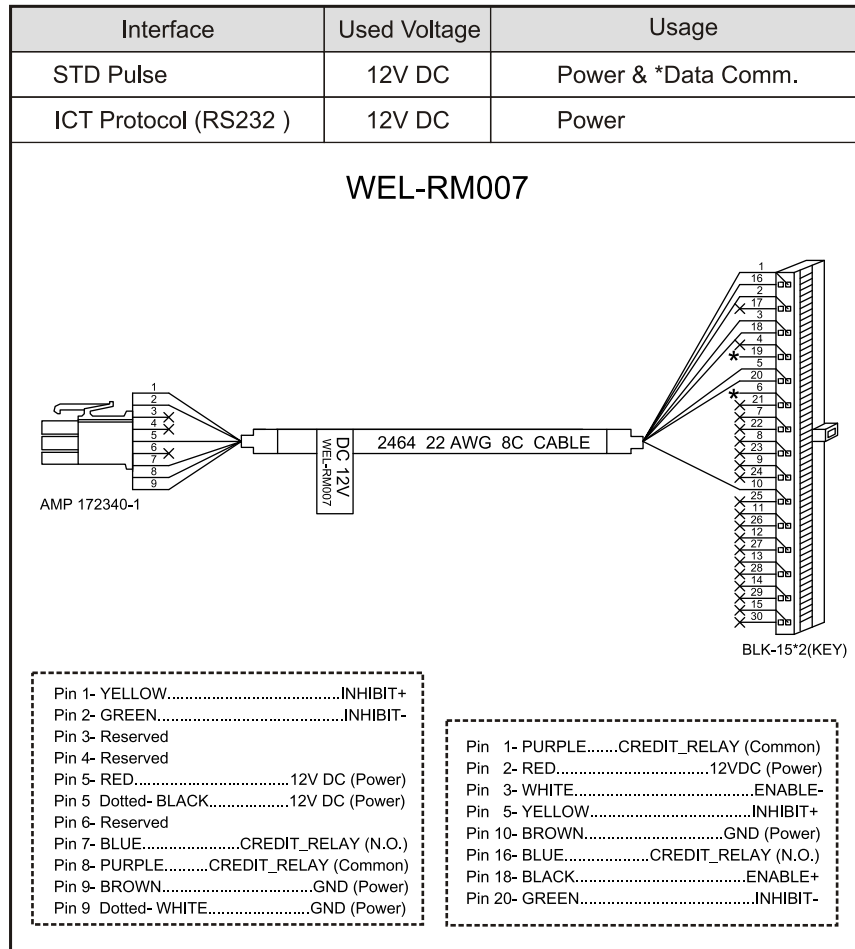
| Interface | Used Voltage | Usage |
|---|---|---|
| STD Pulse | 12V DC | Power & *Data Comm. |
| ICT Protocol (RS232 ) | 12V DC | Power |

WEL-RM007

1
2
3
4
5
6
7
8
9

AMP 172340-1

DC 12V
WEL-RM007

2464 22 AWG 8C CABLE

1
16
2
17
3
18
4
19
5
20
6
21
7
22
8
23
9
24
10
25
11
26
12
27
13
28
14
29
15
30

BLK-15*2(KEY)

Pin 1- YELLOW........................................INHIBIT+
Pin 2- GREEN..........................................INHIBIT-
Pin 3- Reserved
Pin 4- Reserved
Pin 5- RED.................................12V DC (Power)
Pin 5 Dotted- BLACK..................12V DC (Power)
Pin 6- Reserved
Pin 7- BLUE......................CREDIT_RELAY (N.O.)
Pin 8- PURPLE..........CREDIT_RELAY (Common)
Pin 9- BROWN..................................GND (Power)
Pin 9 Dotted- WHITE.......................GND (Power)

Pin 1- PURPLE.......CREDIT_RELAY (Common)
Pin 2- RED.................................12VDC (Power)
Pin 3- WHITE.........................................ENABLE-
Pin 5- YELLOW.......................................INHIBIT+
Pin 10- BROWN.............................GND (Power)
Pin 16- BLUE...................CREDIT_RELAY (N.O.)
Pin 18- BLACK.........................................ENABLE+
Pin 20- GREEN.........................................INHIBIT-